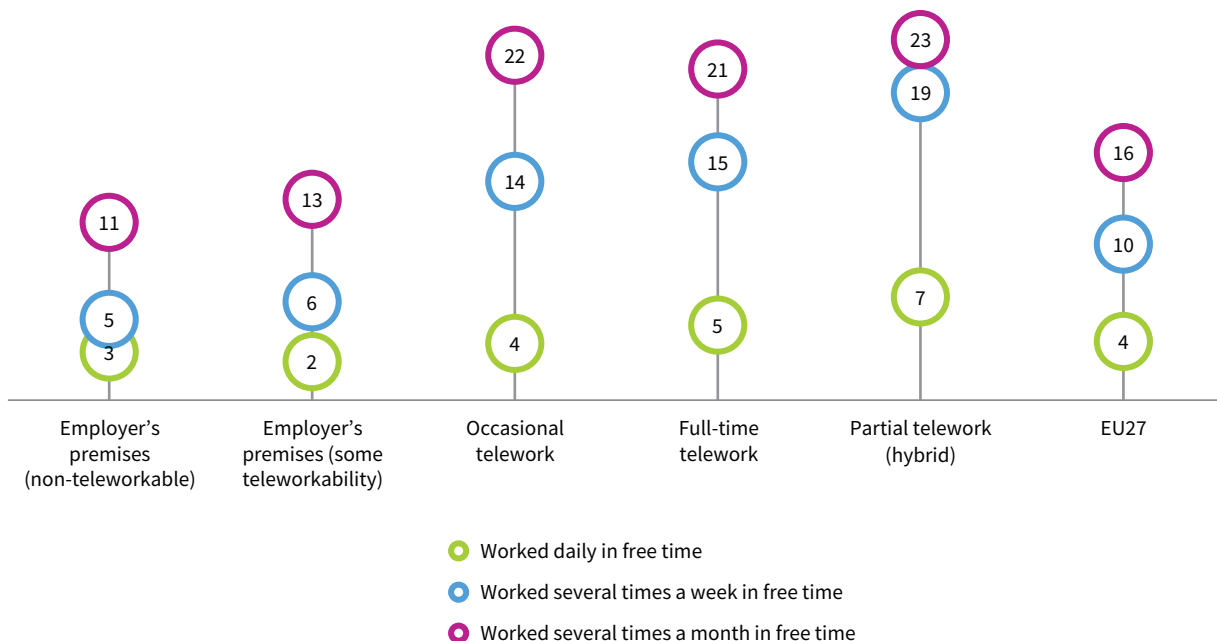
11
5
3
13
6
2
22
14
4
21
15
5
23
19
7
16
10
4

Employer's premises (non-teleworkable)

Employer's premises (some teleworkability)

Occasional telework

Full-time telework

Partial telework (hybrid)

EU27

Worked daily in free time

Worked several times a week in free time

Worked several times a month in free time